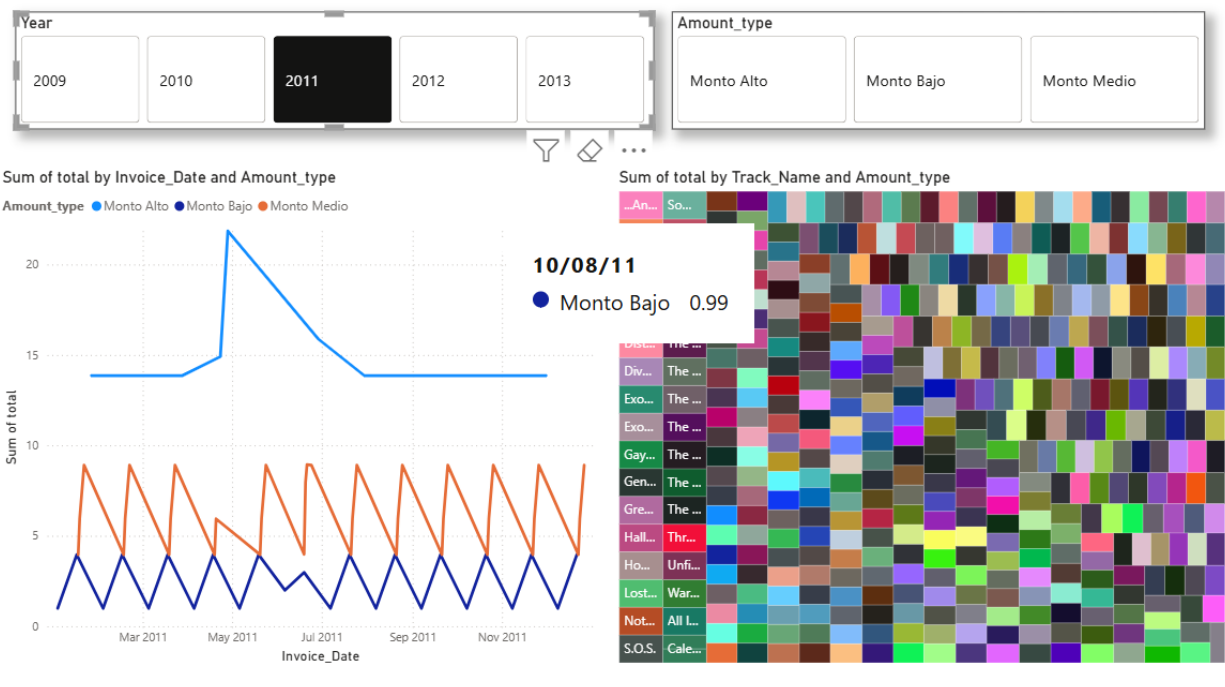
Year

2009
2010
2011
2012
2013

Amount_type

Monto Alto
Monto Bajo
Monto Medio

Sum of total by Invoice_Date and Amount_type

Amount_type ● Monto Alto ● Monto Bajo ● Monto Medio

20
15
10
5
0

Sum of total

Mar 2011
May 2011
Jul 2011
Sep 2011
Nov 2011

Invoice_Date

10/08/11
● Monto Bajo 0.99

Sum of total by Track_Name and Amount_type

...An... So...
Dist... The ...
Div... The ...
Exo... The ...
Exo... The ...
Gay... The ...
Gen... The ...
Gre... The ...
Hall... Thr...
Ho... Unfi...
Lost... War...
Not... All I...
S.O.S. Cale...